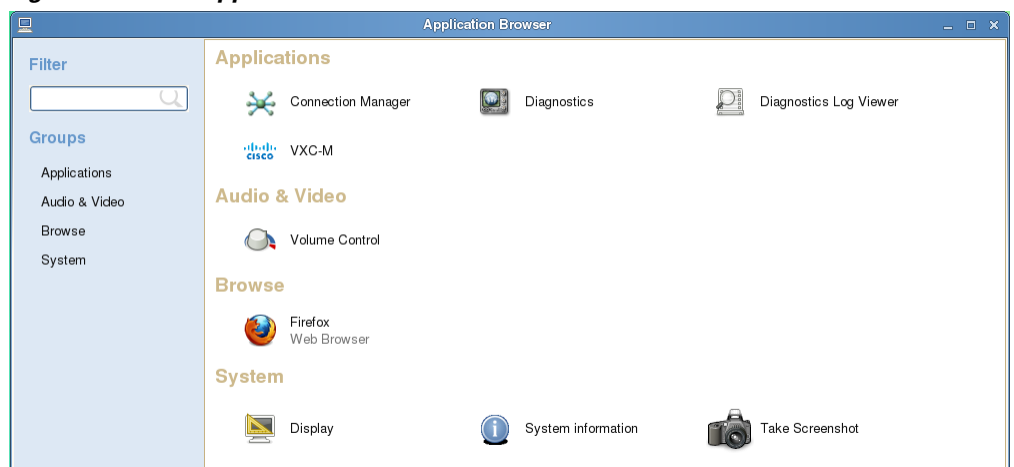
Application Browser

Filter

Groups

Applications

Audio & Video

Browse

System

Applications

Connection Manager

Diagnostics

Diagnostics Log Viewer

cisco

VXC-M

Audio & Video

Volume Control

Browse

Firefox
Web Browser

System

Display

System information

Take Screenshot